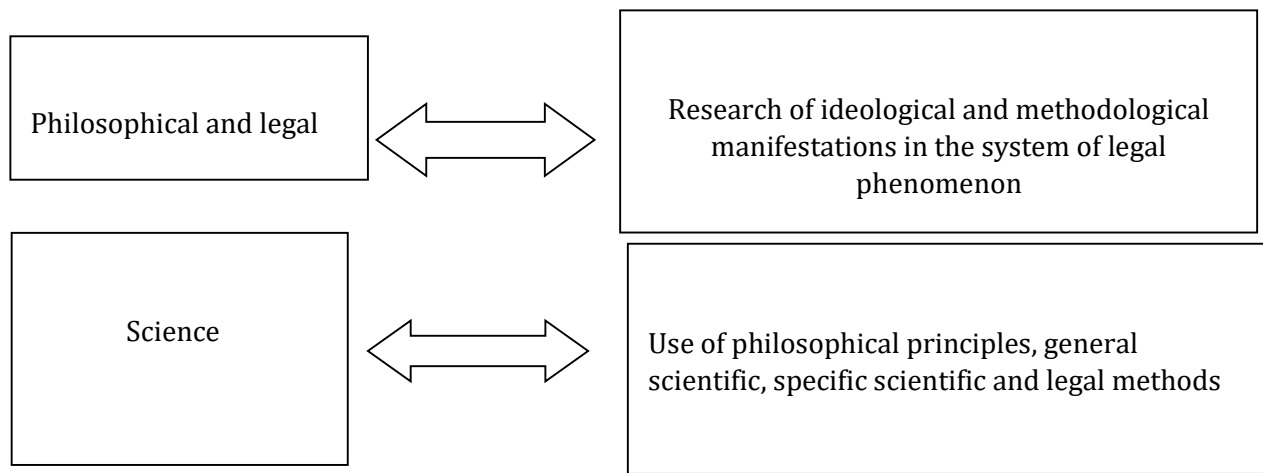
Philosophical and legal

Research of ideological and methodological manifestations in the system of legal phenomenon

Science

Use of philosophical principles, general scientific, specific scientific and legal methods